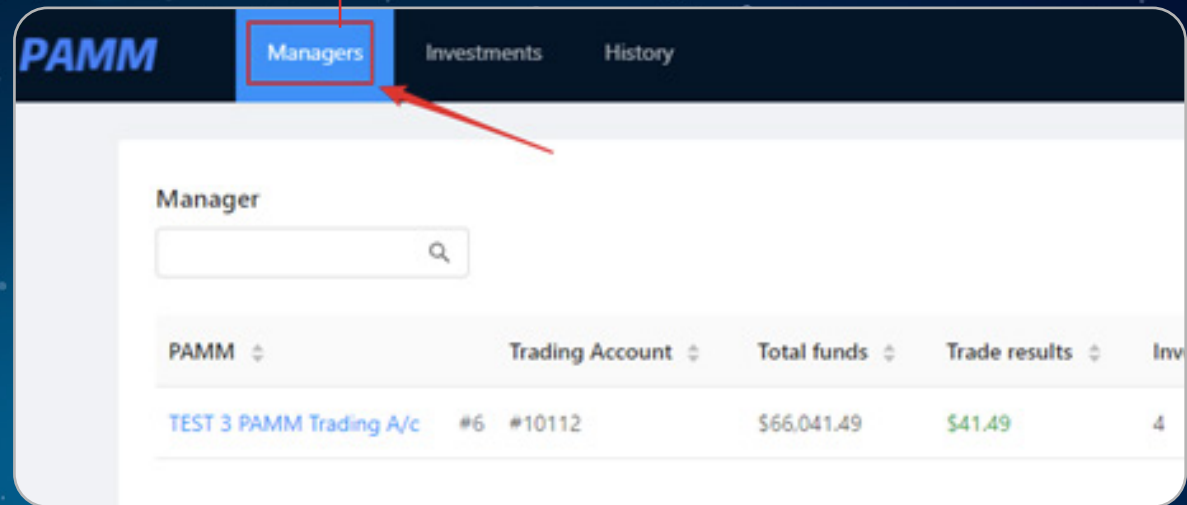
PAMM Managers Investments History

Manager

| PAMM | | Trading Account | Total funds | Trade results | Inv |
|---|---|---|---|---|---|
| TEST 3 PAMM Trading A/c | #6 | #10112 | $66,041.49 | $41.49 | 4 |